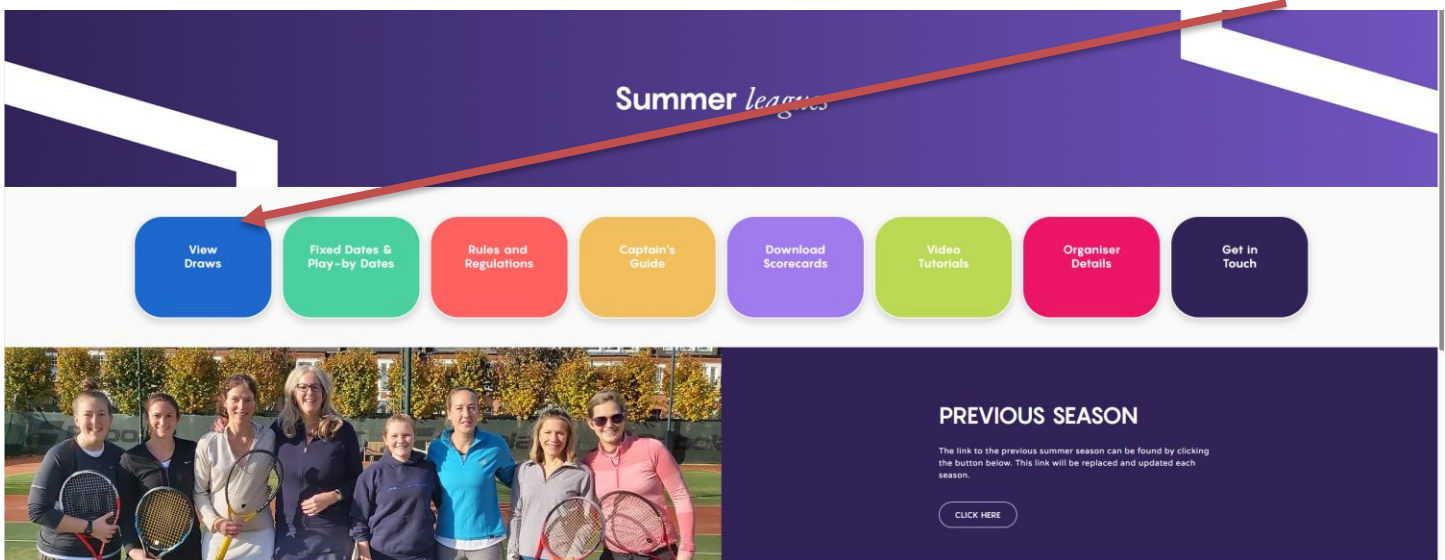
Summer leagues

View Draws

Fixed Dates & Play-by Dates

Rules and Regulations

Captain's Guide

Download Scorecards

Video Tutorials

Organiser Details

Get in Touch

PREVIOUS SEASON

The link to the previous summer season can be found by clicking the button below. This link will be replaced and updated each season.

CLICK HERE